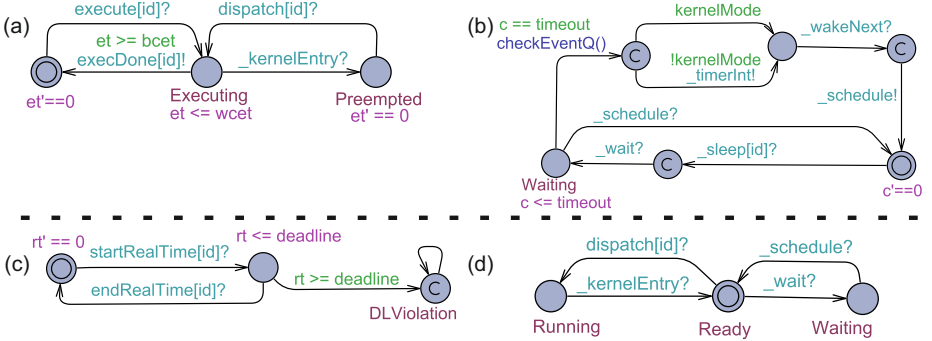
(a)
execute[id]?
dispatch[id]?
et >= bcet
execDone[id]!
_kernelEntry?
et'==0
Executing
et <= wcet
Preempted
et' == 0

(b)
c == timeout
checkEventQ()
kernelMode
_wakeNext?
C
C
!kernelMode
_timerInt!
_schedule!
_schedule?
_wait?
_sleep[id]?
C
Waiting
c <= timeout
c'==0

(c)
rt' == 0
startRealTime[id]?
rt <= deadline
rt >= deadline
C
endRealTime[id]?
DLViolation

(d)
dispatch[id]?
_schedule?
_kernelEntry?
_wait?
Running
Ready
Waiting